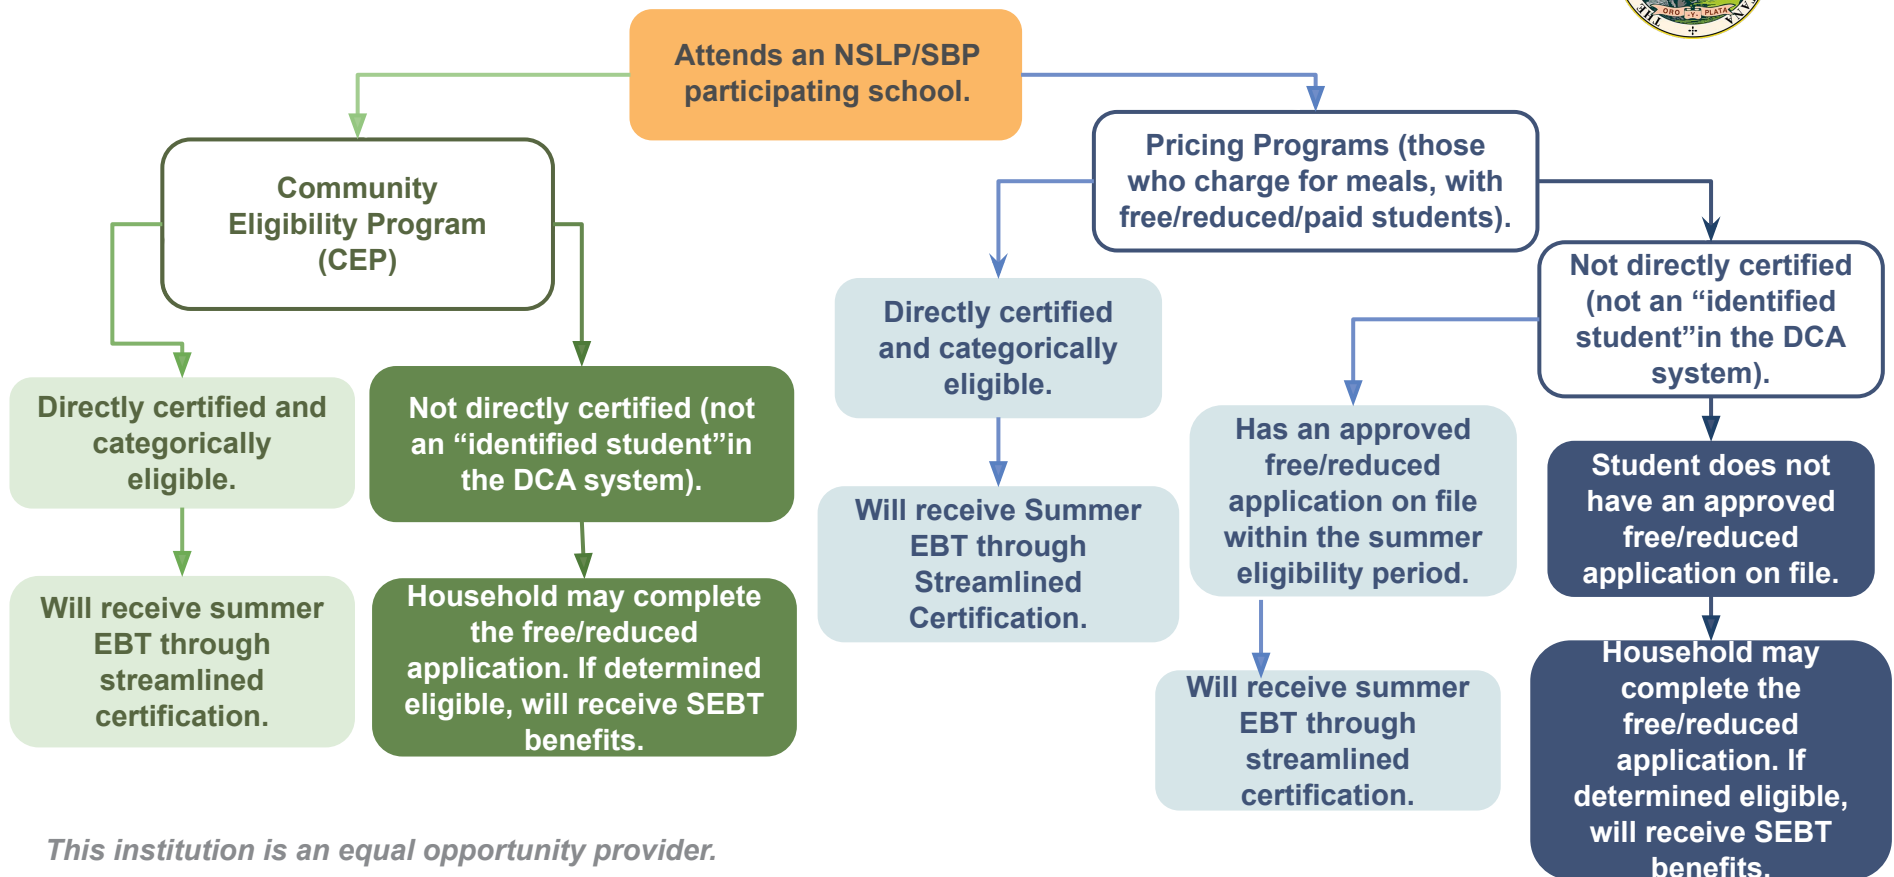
Attends an NSLP/SBP participating school.

Community Eligibility Program (CEP)

Directly certified and categorically eligible.

Will receive summer EBT through streamlined certification.

Not directly certified (not an “identified student”in the DCA system).

Household may complete the free/reduced application. If determined eligible, will receive SEBT benefits.

Pricing Programs (those who charge for meals, with free/reduced/paid students).

Directly certified and categorically eligible.

Will receive Summer EBT through Streamlined Certification.

Not directly certified (not an “identified student”in the DCA system).

Has an approved free/reduced application on file within the summer eligibility period.

Will receive summer EBT through streamlined certification.

Student does not have an approved free/reduced application on file.

Household may complete the free/reduced application. If determined eligible, will receive SEBT benefits.

This institution is an equal opportunity provider.